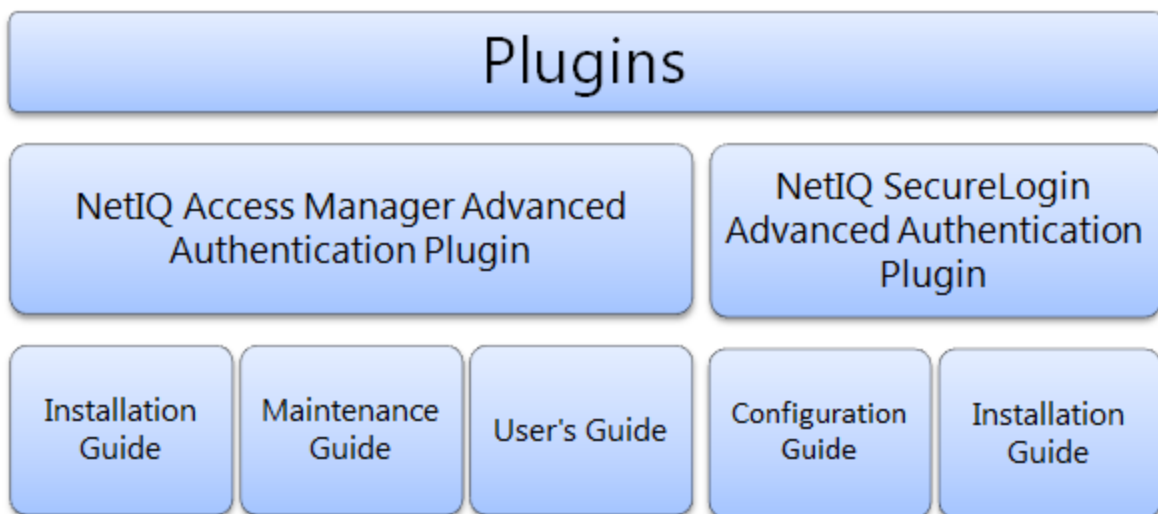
Plugins

NetIQ Access Manager Advanced Authentication Plugin

NetIQ SecureLogin Advanced Authentication Plugin

Installation Guide

Maintenance Guide

User's Guide

Configuration Guide

Installation Guide